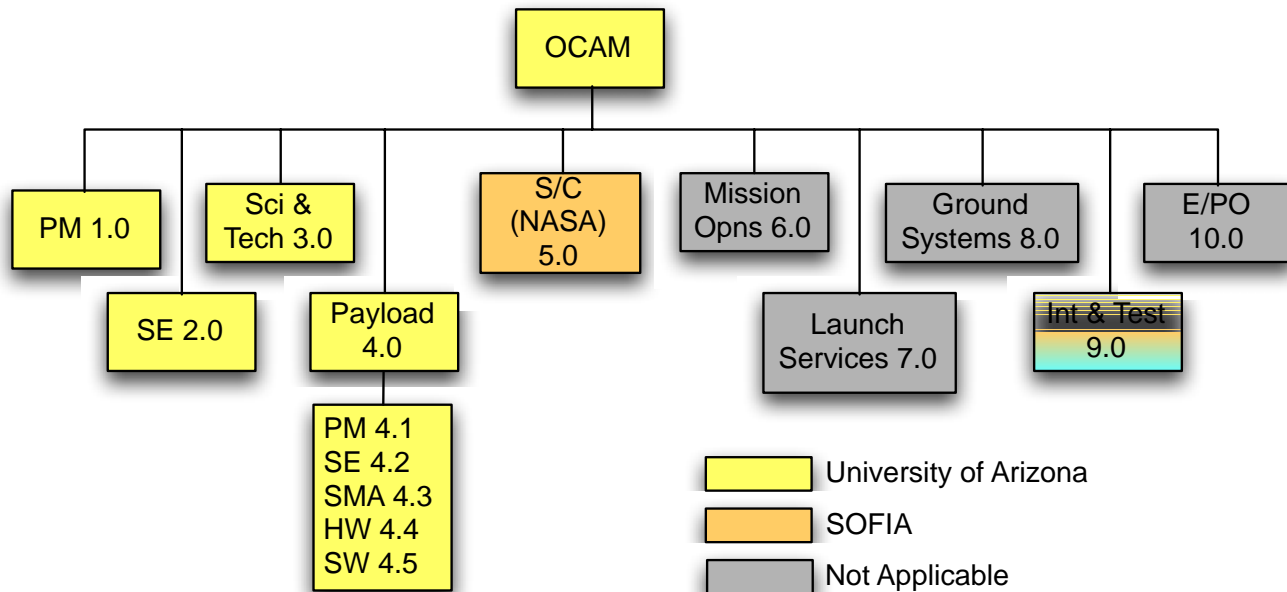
OCAM

PM 1.0

SE 2.0

Sci & Tech 3.0

Payload 4.0

PM 4.1
SE 4.2
SMA 4.3
HW 4.4
SW 4.5

S/C (NASA) 5.0

Mission Opns 6.0

Launch Services 7.0

Ground Systems 8.0

Int & Test 9.0

E/PO 10.0

University of Arizona

SOFIA

Not Applicable